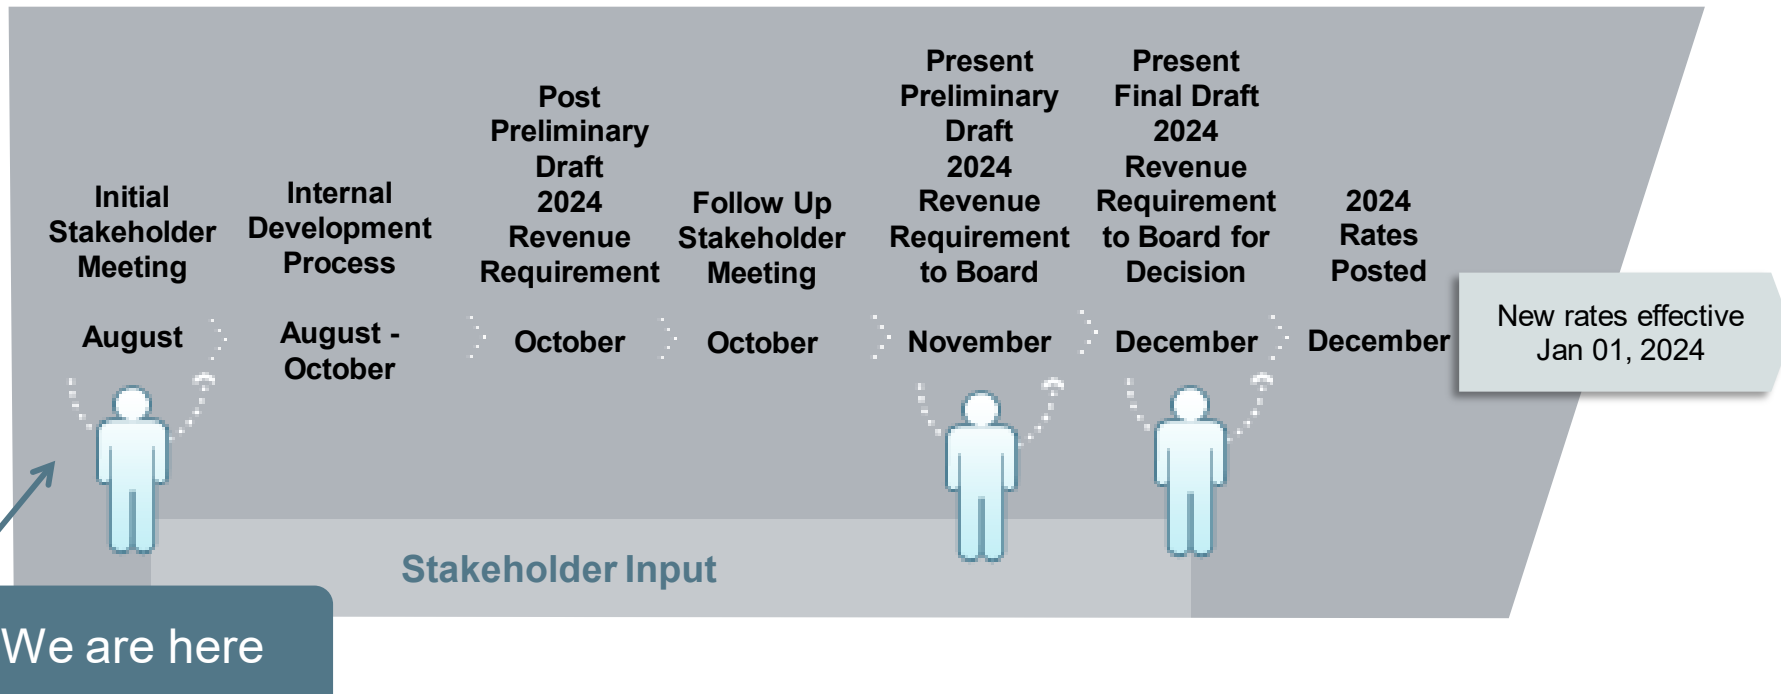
Initial Stakeholder Meeting

August

Internal Development Process

August - October

Post Preliminary Draft 2024 Revenue Requirement

October

Follow Up Stakeholder Meeting

October

Present Preliminary Draft 2024 Revenue Requirement to Board

November

Present Final Draft 2024 Revenue Requirement to Board for Decision

December

2024 Rates Posted

December

New rates effective Jan 01, 2024

Stakeholder Input

We are here